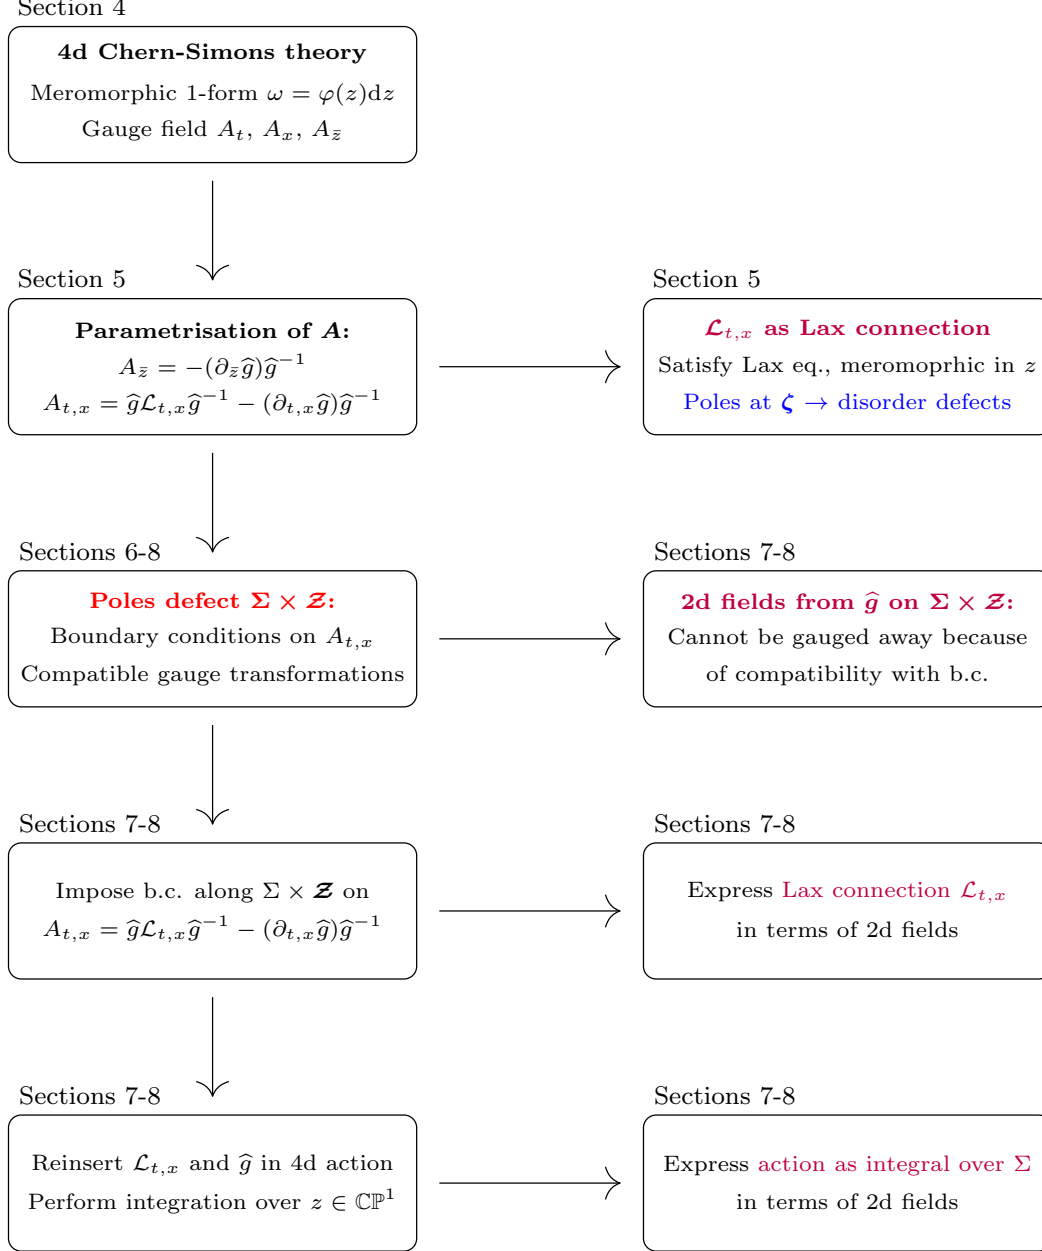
Section 4

**4d Chern-Simons theory**
Meromorphic 1-form $\omega = \varphi(z)\mathrm{d}z$
Gauge field $A_t$, $A_x$, $A_{\bar{z}}$

Section 5

**Parametrisation of $A$:**
$A_{\bar{z}} = -(\partial_{\bar{z}}\widehat{g})\widehat{g}^{-1}$
$A_{t,x} = \widehat{g}\mathcal{L}_{t,x}\widehat{g}^{-1} - (\partial_{t,x}\widehat{g})\widehat{g}^{-1}$

Section 5

**$\mathcal{L}_{t,x}$ as Lax connection**
Satisfy Lax eq., meromoprhic in $z$
Poles at $\boldsymbol{\zeta}$ $\rightarrow$ disorder defects

Sections 6-8

**Poles defect $\boldsymbol{\Sigma} \times \boldsymbol{\mathcal{Z}}$:**
Boundary conditions on $A_{t,x}$
Compatible gauge transformations

Sections 7-8

**2d fields from $\widehat{g}$ on $\boldsymbol{\Sigma} \times \boldsymbol{\mathcal{Z}}$:**
Cannot be gauged away because of compatibility with b.c.

Sections 7-8

Impose b.c. along $\Sigma \times \boldsymbol{\mathcal{Z}}$ on
$A_{t,x} = \widehat{g}\mathcal{L}_{t,x}\widehat{g}^{-1} - (\partial_{t,x}\widehat{g})\widehat{g}^{-1}$

Sections 7-8

Express Lax connection $\mathcal{L}_{t,x}$
in terms of 2d fields

Sections 7-8

Reinsert $\mathcal{L}_{t,x}$ and $\widehat{g}$ in 4d action
Perform integration over $z \in \mathbb{CP}^1$

Sections 7-8

Express action as integral over $\Sigma$
in terms of 2d fields